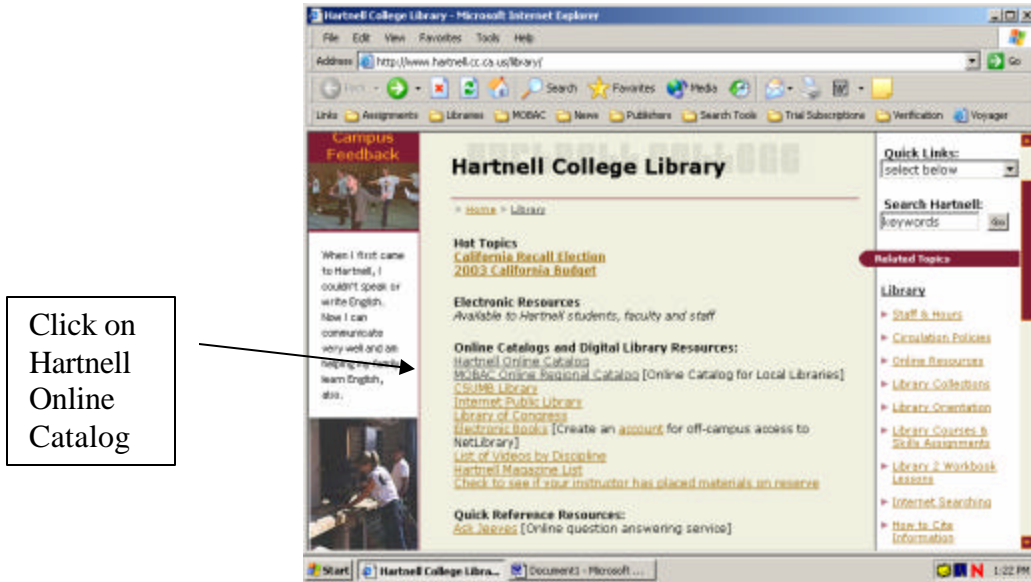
Click on Hartnell Online Catalog

Hartnell College Library - Microsoft Internet Explorer

File Edit View Favorites Tools Help

Address http://www.hartnell.cc.ca.us/library/

Go

Back Search Favorites Media

Links Assignments Libraries MOBAC News Publishers Search Tools Trial Subscriptions Verification Voyager

Campus Feedback

When I first came to Hartnell, I couldn't speak or write English. Now I can communicate very well and am helping my family learn English, also.

Hartnell College Library

> Home > Library

Hot Topics
California Recall Election
2003 California Budget

Electronic Resources
Available to Hartnell students, faculty and staff

Online Catalogs and Digital Library Resources:
Hartnell Online Catalog
MOBAC Online Regional Catalog [Online Catalog for Local Libraries]
CSUMB Library
Internet Public Library
Library of Congress
Electronic Books [Create an account for off-campus access to NetLibrary]
List of Videos by Discipline
Hartnell Magazine List
Check to see if your instructor has placed materials on reserve

Quick Reference Resources:
Ask Jeeves [Online question answering service]

Quick Links:
select below

Search Hartnell:
keywords
Go

Related Topics

Library
Staff & Hours
Circulation Policies
Online Resources
Library Collections
Library Orientation
Library Courses & Skills Assignments
Library 2 Workbook Lessons
Internet Searching
How to Cite Information

Start Hartnell College Libra... Document1 - Microsoft ... 1:22 PM